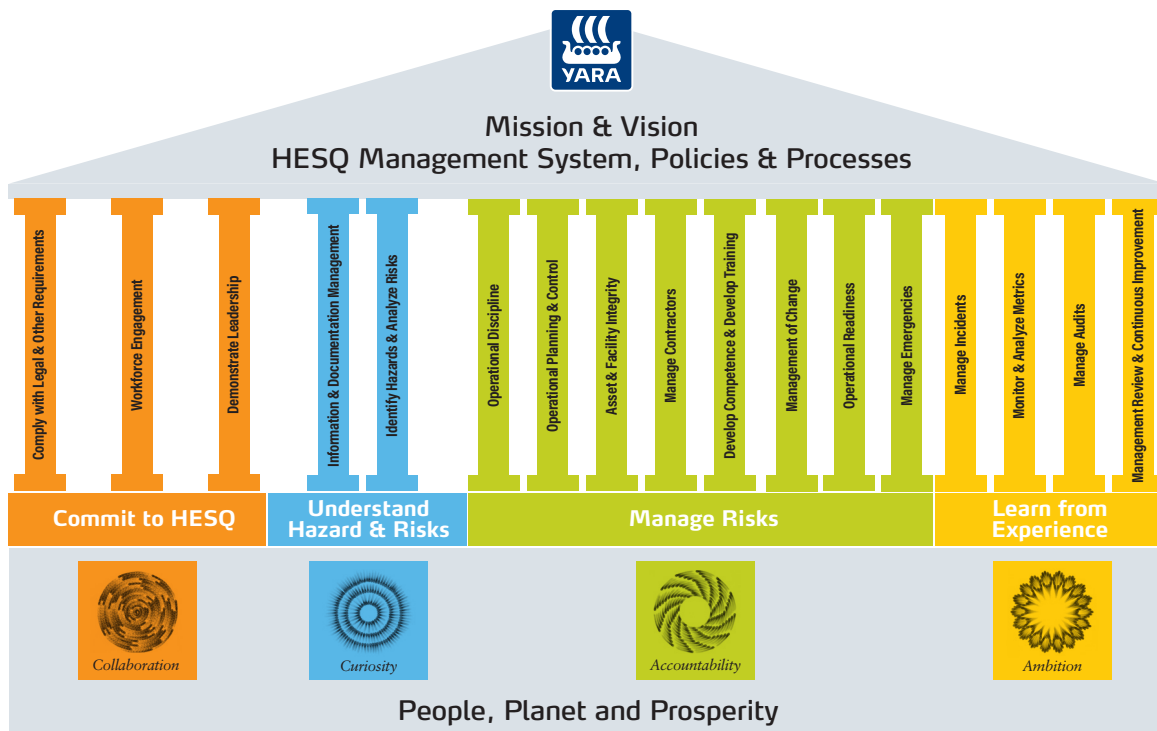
YARA

Mission & Vision
HESQ Management System, Policies & Processes

Comply with Legal & Other Requirements

Workforce Engagement

Demonstrate Leadership

Information & Documentation Management

Identify Hazards & Analyze Risks

Operational Discipline

Operational Planning & Control

Asset & Facility Integrity

Manage Contractors

Develop Competence & Develop Training

Management of Change

Operational Readiness

Manage Emergencies

Manage Incidents

Monitor & Analyze Metrics

Manage Audits

Management Review & Continuous Improvement

Commit to HESQ

Understand Hazard & Risks

Manage Risks

Learn from Experience

Collaboration

Curiosity

Accountability

Ambition

People, Planet and Prosperity